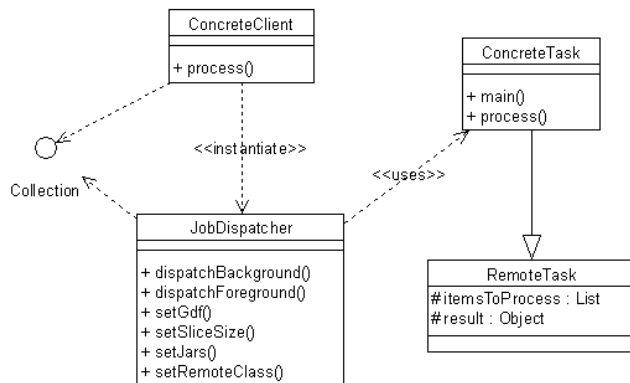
ConcreteClient

+ process()

ConcreteTask

+ main()
+ process()

<<instantiate>>

<<uses>>

Collection

JobDispatcher

+ dispatchBackground()
+ dispatchForeground()
+ setGdf()
+ setSliceSize()
+ setJars()
+ setRemoteClass()

RemoteTask

#itemsToProcess : List
#result : Object